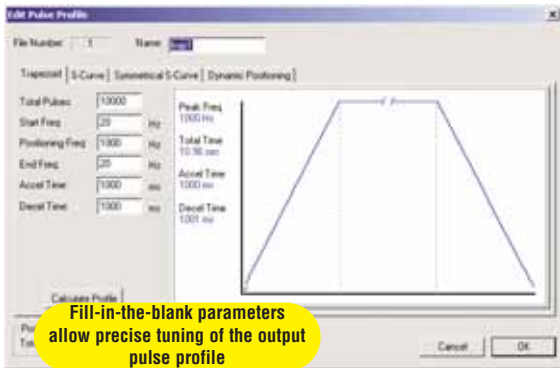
Edit Pulse Profile

File Number: 1

Name: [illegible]

Trapezoid | S-Curve | Symmetrical S-Curve | Dynamic Positioning

Total Pulses: 10000

Start Freq: 20 Hz

Positioning Freq: 1000 Hz

End Freq: 20 Hz

Accel Time: 1000 ms

Decel Time: 1000 ms

Peak Freq
1000 Hz

Total Time
10.98 sec

Accel Time
1000 ms

Decel Time
1001 ms

Calculate Profile

Fill-in-the-blank parameters allow precise tuning of the output pulse profile

Cancel

OK